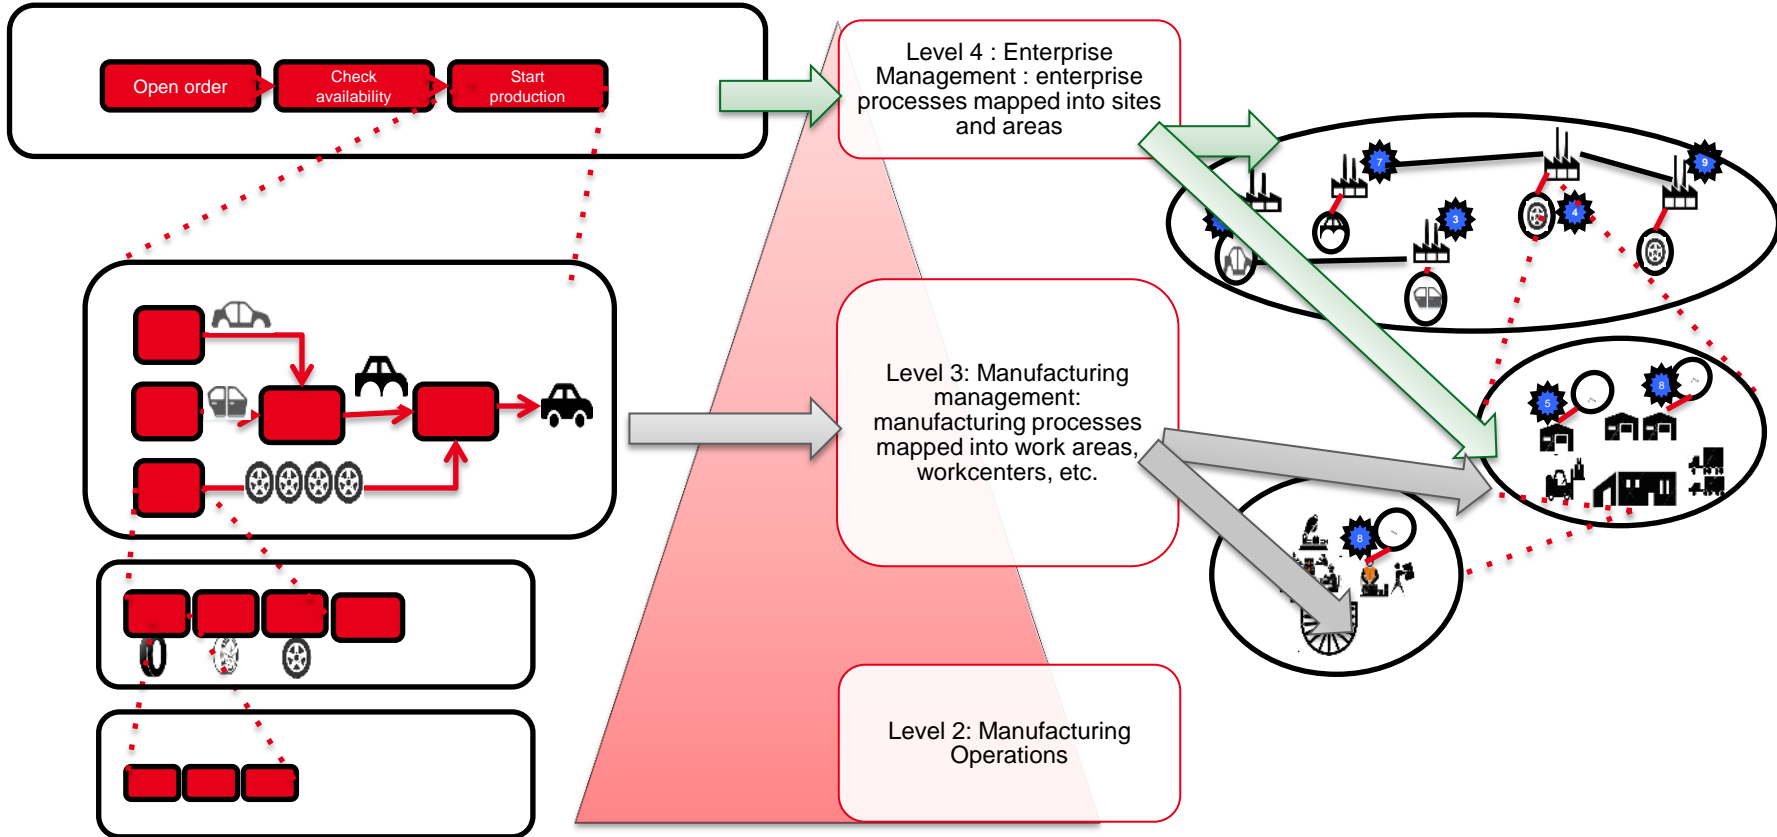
Open order

Check availability

Start production

Level 4 : Enterprise Management : enterprise processes mapped into sites and areas

Level 3: Manufacturing management: manufacturing processes mapped into work areas, workcenters, etc.

Level 2: Manufacturing Operations

7

9

3

4

5

8

8